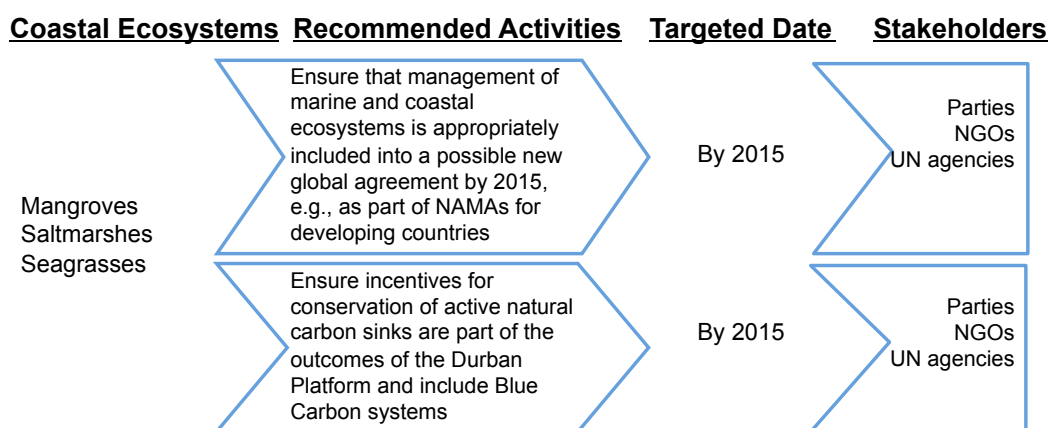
| Coastal Ecosystems | Recommended Activities | Targeted Date | Stakeholders |
|---|---|---|---|
| Mangroves Saltmarshes Seagrasses | Ensure that management of marine and coastal ecosystems is appropriately included into a possible new global agreement by 2015, e.g., as part of NAMAs for developing countries | By 2015 | Parties NGOs UN agencies |
| | Ensure incentives for conservation of active natural carbon sinks are part of the outcomes of the Durban Platform and include Blue Carbon systems | By 2015 | Parties NGOs UN agencies |